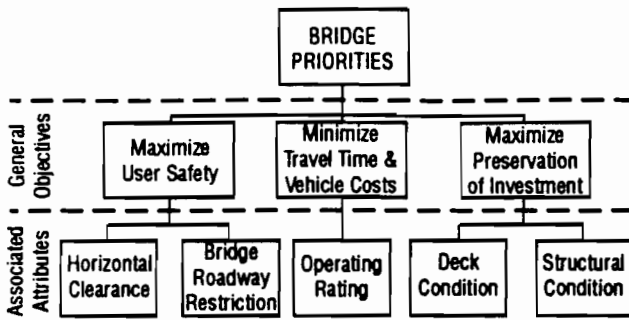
BRIDGE PRIORITIES

General Objectives

Maximize User Safety

Minimize Travel Time & Vehicle Costs

Maximize Preservation of Investment

Associated Attributes

Horizontal Clearance

Bridge Roadway Restriction

Operating Rating

Deck Condition

Structural Condition